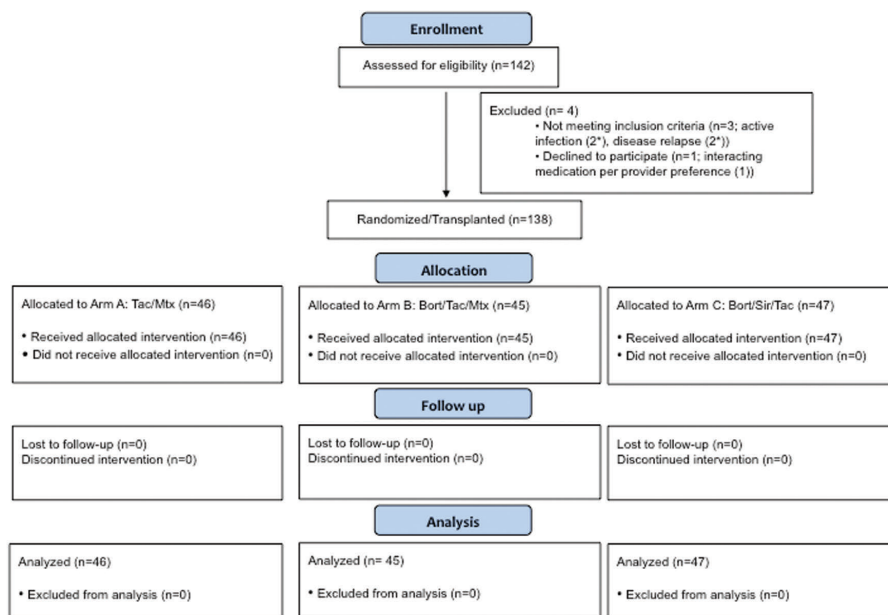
Enrollment

Assessed for eligibility (n=142)

Excluded (n= 4)
• Not meeting inclusion criteria (n=3; active infection (2*), disease relapse (2*))
• Declined to participate (n=1; interacting medication per provider preference (1))

Randomized/Transplanted (n=138)

Allocation

Allocated to Arm A: Tac/Mtx (n=46)

• Received allocated intervention (n=46)
• Did not receive allocated intervention (n=0)

Allocated to Arm B: Bort/Tac/Mtx (n=45)

• Received allocated intervention (n=45)
• Did not receive allocated intervention (n=0)

Allocated to Arm C: Bort/Sir/Tac (n=47)

• Received allocated intervention (n=47)
• Did not receive allocated intervention (n=0)

Follow up

Lost to follow-up (n=0)
Discontinued intervention (n=0)

Lost to follow-up (n=0)
Discontinued intervention (n=0)

Lost to follow-up (n=0)
Discontinued intervention (n=0)

Analysis

Analyzed (n=46)

• Excluded from analysis (n=0)

Analyzed (n= 45)

• Excluded from analysis (n=0)

Analyzed (n=47)

• Excluded from analysis (n=0)